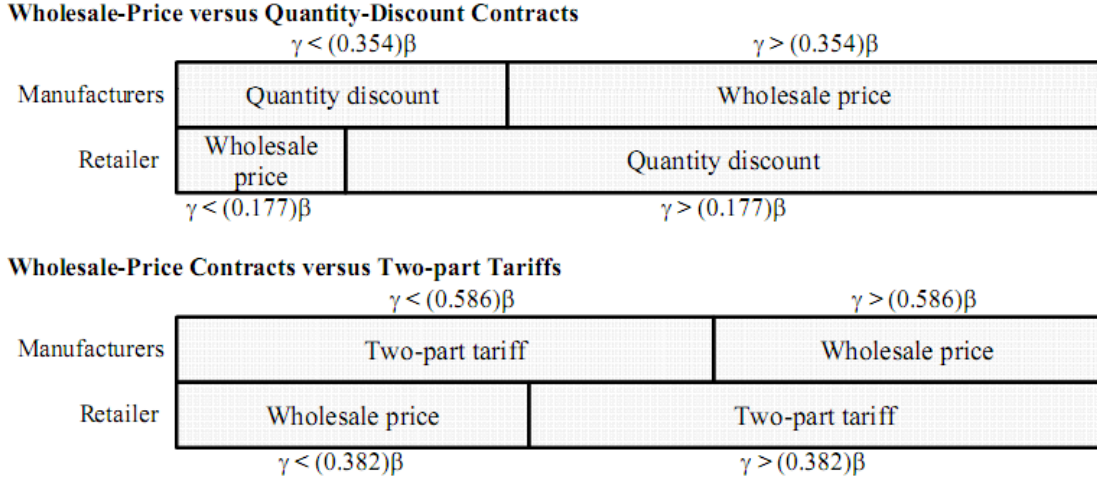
**Wholesale-Price versus Quantity-Discount Contracts**

$\gamma < (0.354)\beta$ $\gamma > (0.354)\beta$

Manufacturers Quantity discount Wholesale price

Retailer Wholesale price Quantity discount

$\gamma < (0.177)\beta$ $\gamma > (0.177)\beta$

**Wholesale-Price Contracts versus Two-part Tariffs**

$\gamma < (0.586)\beta$ $\gamma > (0.586)\beta$

Manufacturers Two-part tariff Wholesale price

Retailer Wholesale price Two-part tariff

$\gamma < (0.382)\beta$ $\gamma > (0.382)\beta$